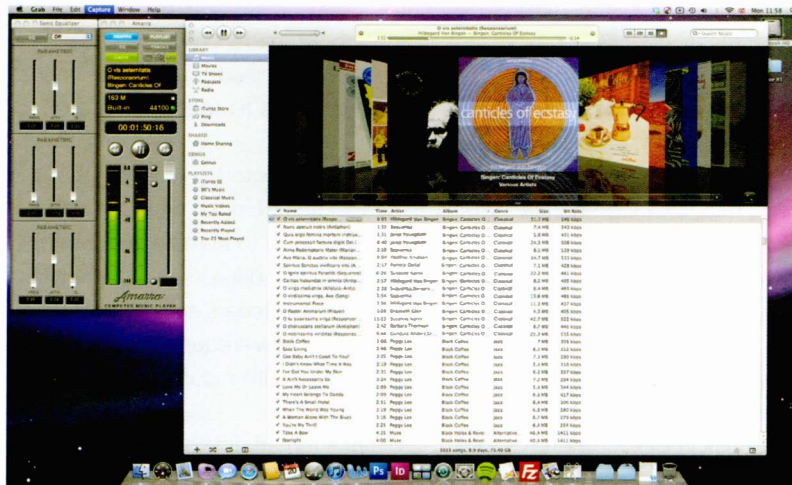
Grab File Edit Capture Window Help

Sonic Equalizer

Amarra

PARAMETRIC

PARAMETRIC

PARAMETRIC

O vis aeternitatis (Responsorium)

Bingen: Canticles Of

163 M

Built-in 44100

00:01:50:16

Amarra
COMPUTER MUSIC PLAYER

O vis aeternitatis (Responsorium)
Hildegard Von Bingen — Bingen: Canticles Of Ecstasy

LIBRARY
Music
Movies
TV Shows
Podcasts
Radio

STORE
iTunes Store
Ping
Purchased

SHARED
Home Sharing

GENIUS
Genius

PLAYLISTS
iTunes DJ
90's Music
Classical Music
Music Videos
My Top Rated
Recently Added
Recently Played
Top 25 Most Played

canticles of ecstasy

Bingen: Canticles Of Ecstasy
Various Artists

| Name | Time | Artist | Album | Genre | Size | Bit Rate |
|---|---|---|---|---|---|---|
| O vis aeternitatis (Responsorium) | 6:01 | Hildegard Von Bingen | Bingen: Canticles O... | Classical | 11.7 MB | 242 kbps |
| Nunc aperuit nobis (Antiphon) | 1:33 | Sequentia | Bingen: Canticles O... | Classical | 7.4 MB | 343 kbps |
| Quia ergo femina mortem instruxit | 1:31 | Janet Youngdahl | Bingen: Canticles O... | Classical | 3.8 MB | 491 kbps |
| Cum processit factura digiti Dei | 6:40 | Janet Youngdahl | Bingen: Canticles O... | Classical | 24.3 MB | 508 kbps |
| Alma Redemptoris Mater (Marian... | 2:10 | Sequentia | Bingen: Canticles O... | Classical | 8.1 MB | 533 kbps |
| Ave Maria, O auctrix vite (Respon... | 3:54 | Heather Knutsen | Bingen: Canticles O... | Classical | 14.7 MB | 533 kbps |
| Spiritus Sanctus vivificans vita (A... | 2:17 | Pamela Dellal | Bingen: Canticles O... | Classical | 8.4 MB | 519 kbps |
| O ignis spiritus Paracliti (Sequence) | 6:26 | Susanne Norin | Bingen: Canticles O... | Classical | 22.2 MB | 461 kbps |
| Caritas habundat in omnia (Antiph... | 2:17 | Hildegard Von Bingen | Bingen: Canticles O... | Classical | 8.4 MB | 509 kbps |
| O virga mediatrix (Alleluia-Antic... | 2:18 | Sequentia | Bingen: Canticles O... | Classical | 8.4 MB | 489 kbps |
| O viridissima virga, Ave (Song) | 5:54 | Sequentia | Bingen: Canticles O... | Classical | 19.8 MB | 466 kbps |
| Instrumental Piece | 3:54 | Hildegard Von Bingen | Bingen: Canticles O... | Classical | 11.1 MB | 407 kbps |
| O Pastor Animarum (Prayer) | 1:04 | Elizabeth Glen | Bingen: Canticles O... | Classical | 4.2 MB | 405 kbps |
| O virgo ecclesia / Nunc gaudeant (Responsor... | 11:22 | Susanne Norin | Bingen: Canticles O... | Classical | 42.7 MB | 502 kbps |
| O choruscans stellarum (Antiphon) | 2:42 | Barbara Thornton | Bingen: Canticles O... | Classical | 8.7 MB | 440 kbps |
| O nobilissima viriditas (Responsor... | 6:44 | Caroline Anderson | Bingen: Canticles O... | Classical | 22.3 MB | 452 kbps |
| Black Coffee | 3:06 | Peggy Lee | Black Coffee | Jazz | 7 MB | 316 kbps |
| Easy Living | 2:46 | Peggy Lee | Black Coffee | Jazz | 6.2 MB | 312 kbps |
| Gee Baby Ain't I Good To You? | 2:13 | Peggy Lee | Black Coffee | Jazz | 7.1 MB | 330 kbps |
| I Didn't Know What Time It Was | 2:19 | Peggy Lee | Black Coffee | Jazz | 5.4 MB | 310 kbps |
| I've Got You Under My Skin | 2:31 | Peggy Lee | Black Coffee | Jazz | 6.2 MB | 327 kbps |
| It Ain't Necessarily So | 2:35 | Peggy Lee | Black Coffee | Jazz | 7.2 MB | 334 kbps |
| Love Me Or Leave Me | 2:09 | Peggy Lee | Black Coffee | Jazz | 6.3 MB | 329 kbps |
| My Heart Belongs To Daddy | 2:09 | Peggy Lee | Black Coffee | Jazz | 6.4 MB | 417 kbps |
| There's A Small Hotel | 2:19 | Peggy Lee | Black Coffee | Jazz | 5.4 MB | 315 kbps |
| When The World Was Young | 3:18 | Peggy Lee | Black Coffee | Jazz | 6.8 MB | 280 kbps |
| A Woman Alone With The Blues | 3:18 | Peggy Lee | Black Coffee | Jazz | 6.8 MB | 295 kbps |
| You're My Thrill | 3:25 | Peggy Lee | Black Coffee | Jazz | 6.3 MB | 315 kbps |
| Take A Bow | 4:35 | Muse | Black Holes & Revel... | Alternative | 46.6 MB | 1411 kbps |
| Starlight | 4:00 | Muse | Black Holes & Revel... | Alternative | 40.6 MB | 1411 kbps |

3033 songs, 9.9 days, 73.46 GB

Mon 11:58